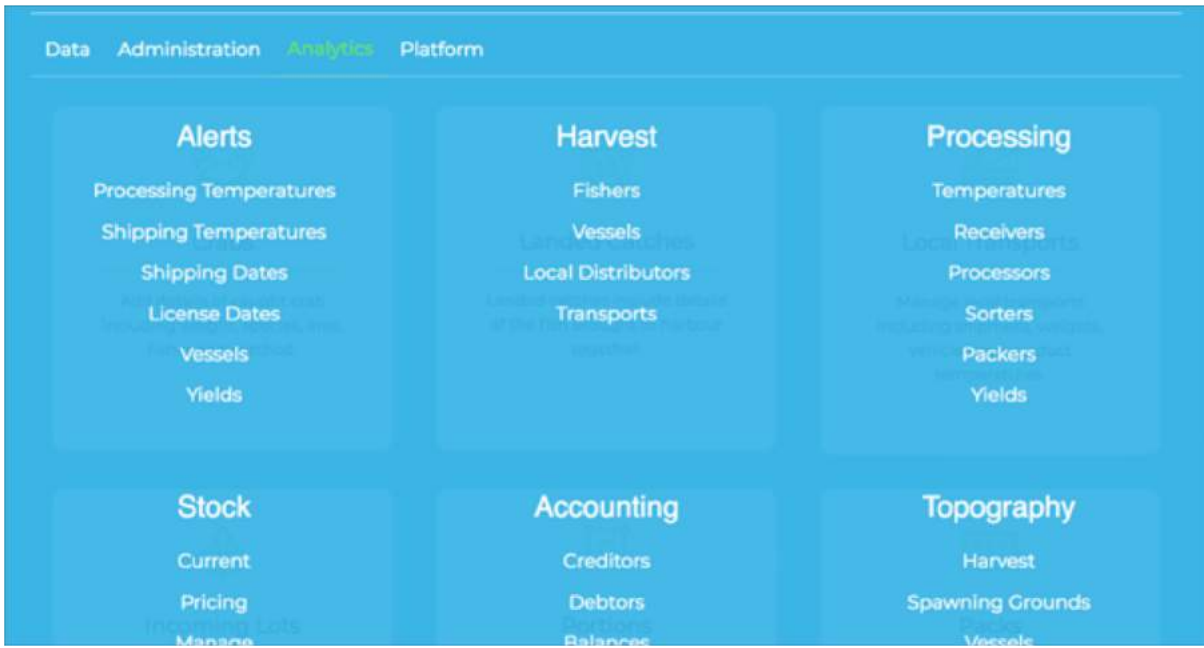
Data Administration Analytics Platform

Alerts
Processing Temperatures
Shipping Temperatures
Shipping Dates
License Dates
Vessels
Yields

Harvest
Fishers
Vessels
Local Distributors
Transports

Processing
Temperatures
Receivers
Processors
Sorters
Packers
Yields

Stock
Current
Pricing
Manage

Accounting
Creditors
Debtors
Balances

Topography
Harvest
Spawning Grounds
Vessels